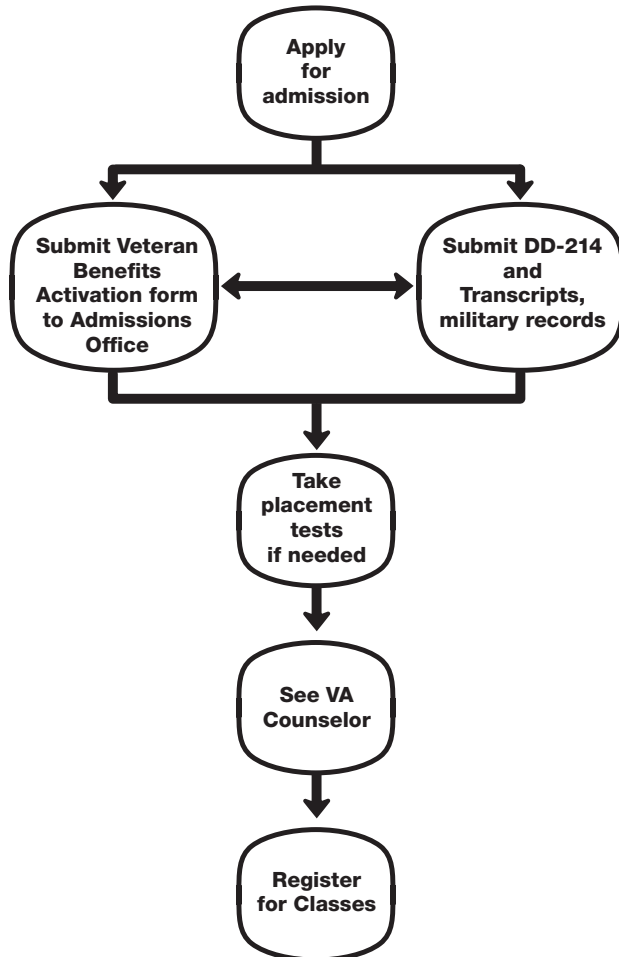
Apply for admission

Submit Veteran Benefits Activation form to Admissions Office

Submit DD-214 and Transcripts, military records

Take placement tests if needed

See VA Counselor

Register for Classes